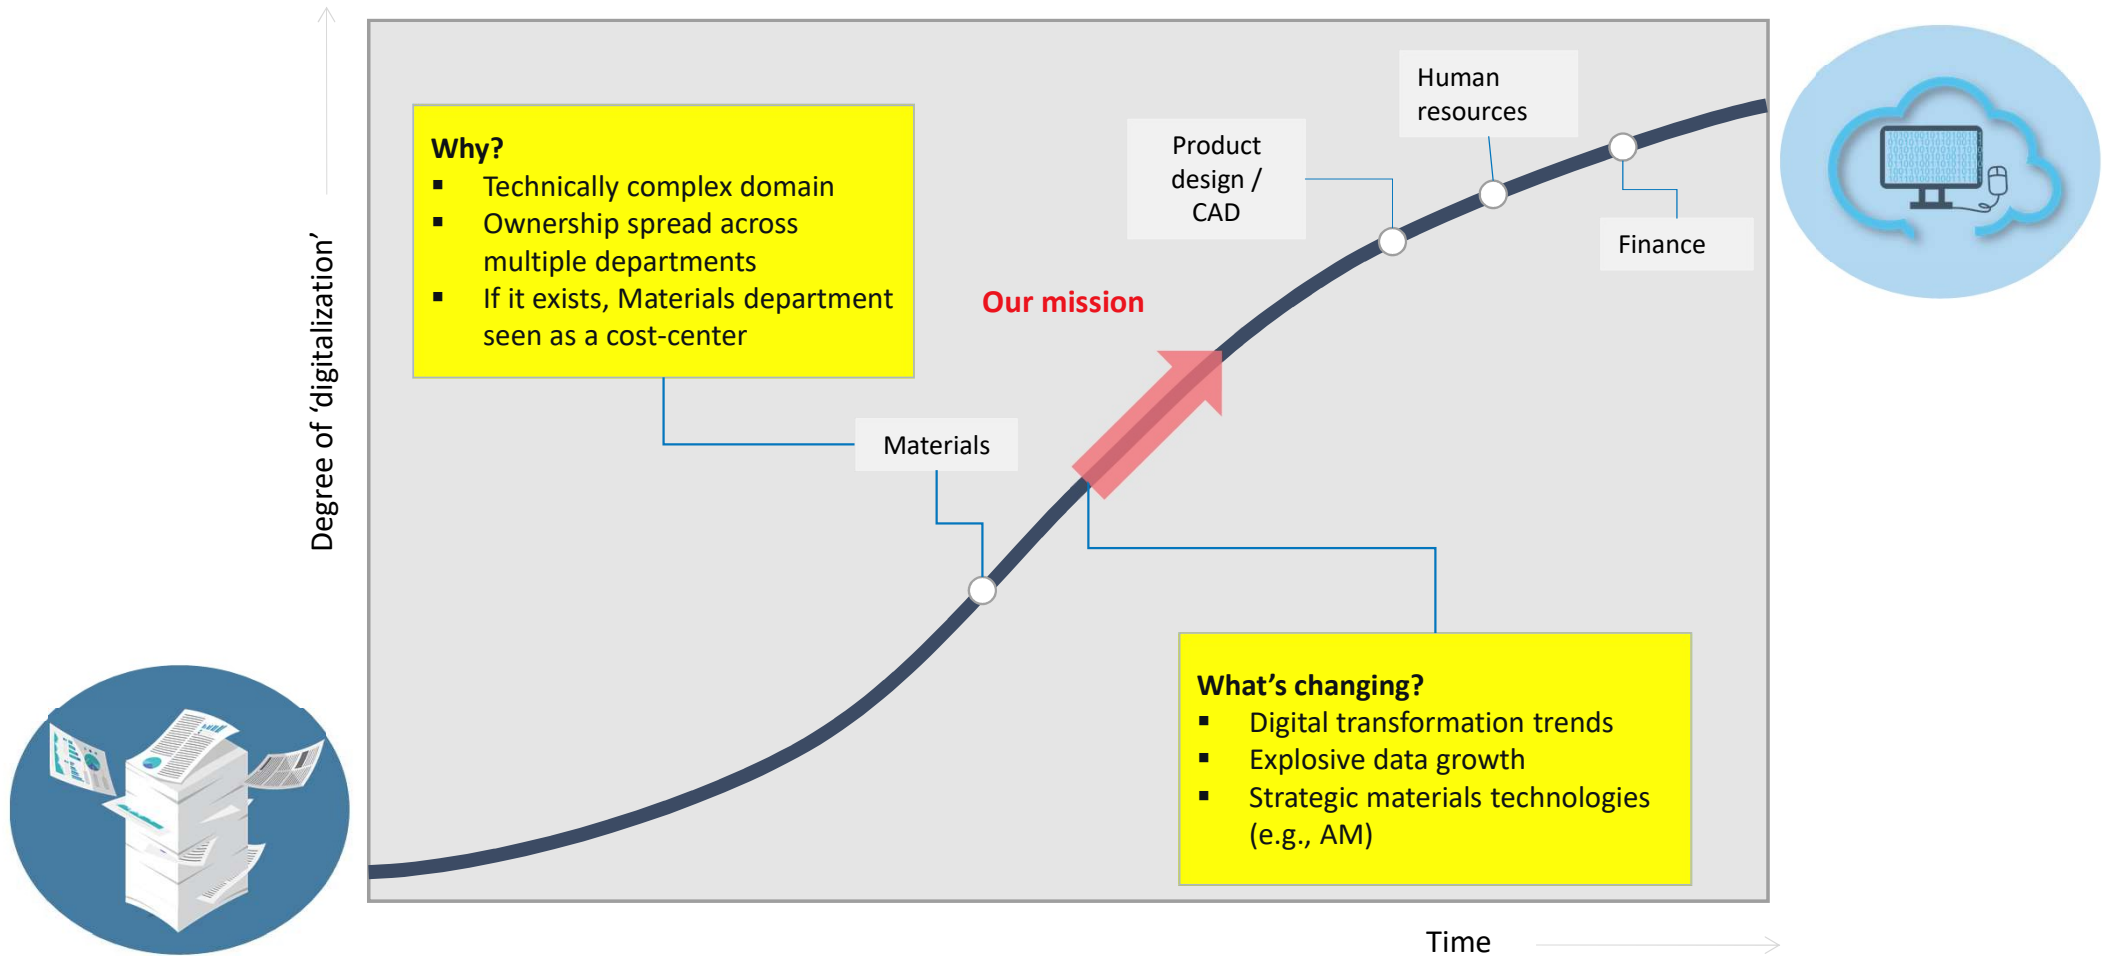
Degree of ‘digitalization’

Why?
▪ Technically complex domain
▪ Ownership spread across multiple departments
▪ If it exists, Materials department seen as a cost-center

Our mission

Product design / CAD

Human resources

Finance

Materials

What’s changing?
▪ Digital transformation trends
▪ Explosive data growth
▪ Strategic materials technologies (e.g., AM)

Time